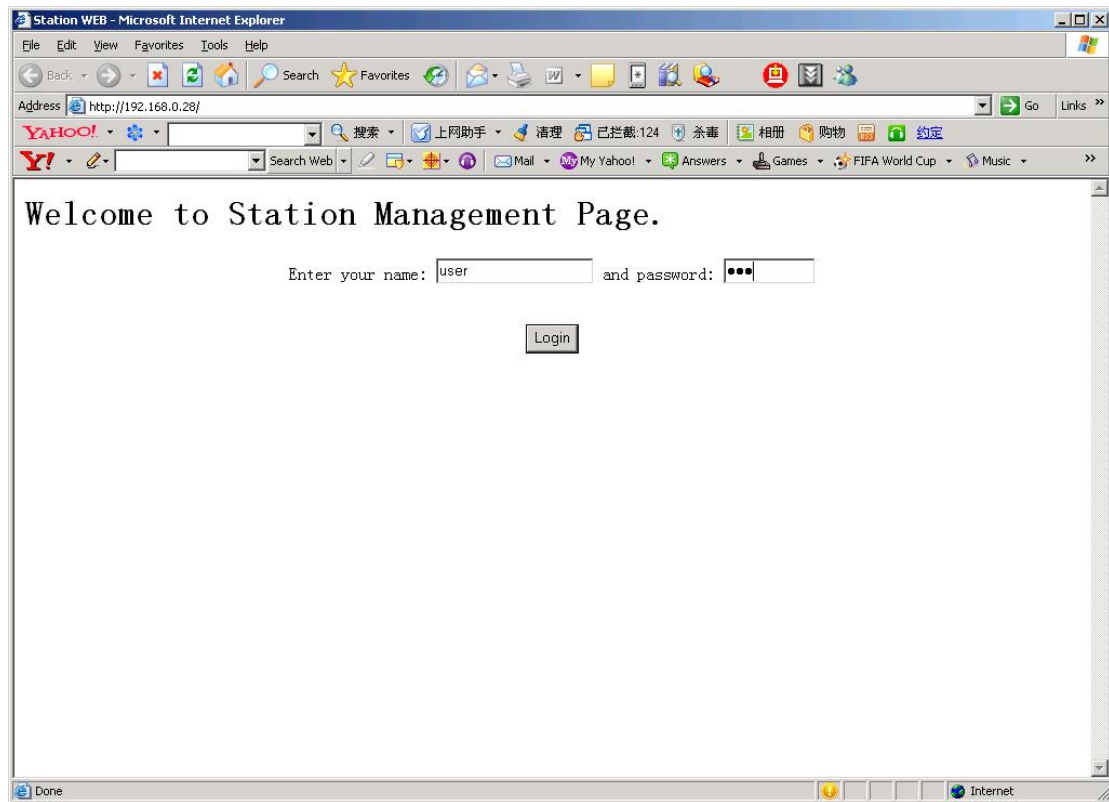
Station WEB - Microsoft Internet Explorer

File Edit View Favorites Tools Help

Back Search Favorites

Address http://192.168.0.28/ Go Links »

YAHOO! 搜索 上网助手 清理 已拦截:124 杀毒 相册 购物 约定

Y! Search Web Mail My Yahoo! Answers Games FIFA World Cup Music »

Welcome to Station Management Page.

Enter your name: user and password: •••

Login

Done Internet